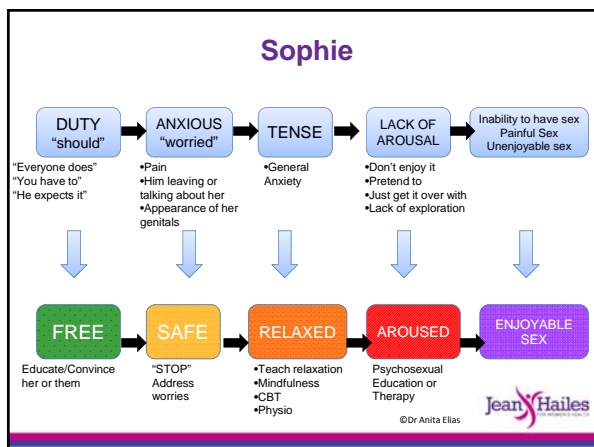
Sophie

DUTY "should"

"Everyone does"
"You have to"
"He expects it"

ANXIOUS "worried"

•Pain
•Him leaving or talking about her
•Appearance of her genitals

TENSE

•General Anxiety

LACK OF AROUSAL

•Don't enjoy it
•Pretend to
•Just get it over with
•Lack of exploration

Inability to have sex
Painful Sex
Unenjoyable sex

FREE

Educate/Convince her or them

SAFE

"STOP"
Address worries

RELAXED

•Teach relaxation
•Mindfulness
•CBT
•Physio

AROUSED

Psychosexual Education or Therapy

ENJOYABLE SEX

©Dr Anita Elias

Jean Hailes